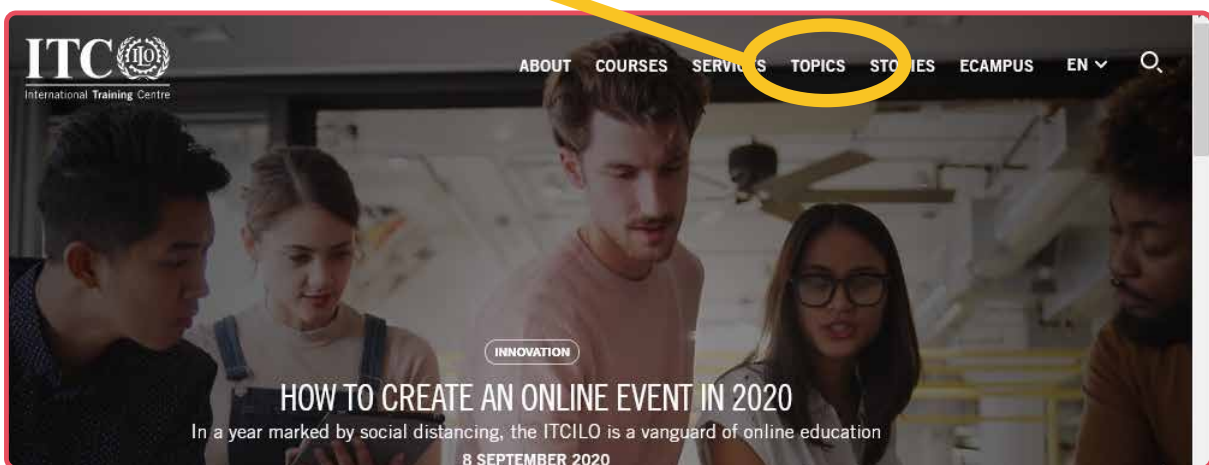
ITC ILO
International Training Centre

ABOUT COURSES SERVI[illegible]S TOPICS STO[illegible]IES ECAMPUS EN

INNOVATION

HOW TO CREATE AN ONLINE EVENT IN 2020

In a year marked by social distancing, the ITCILO is a vanguard of online education

8 SEPTEMBER 2020